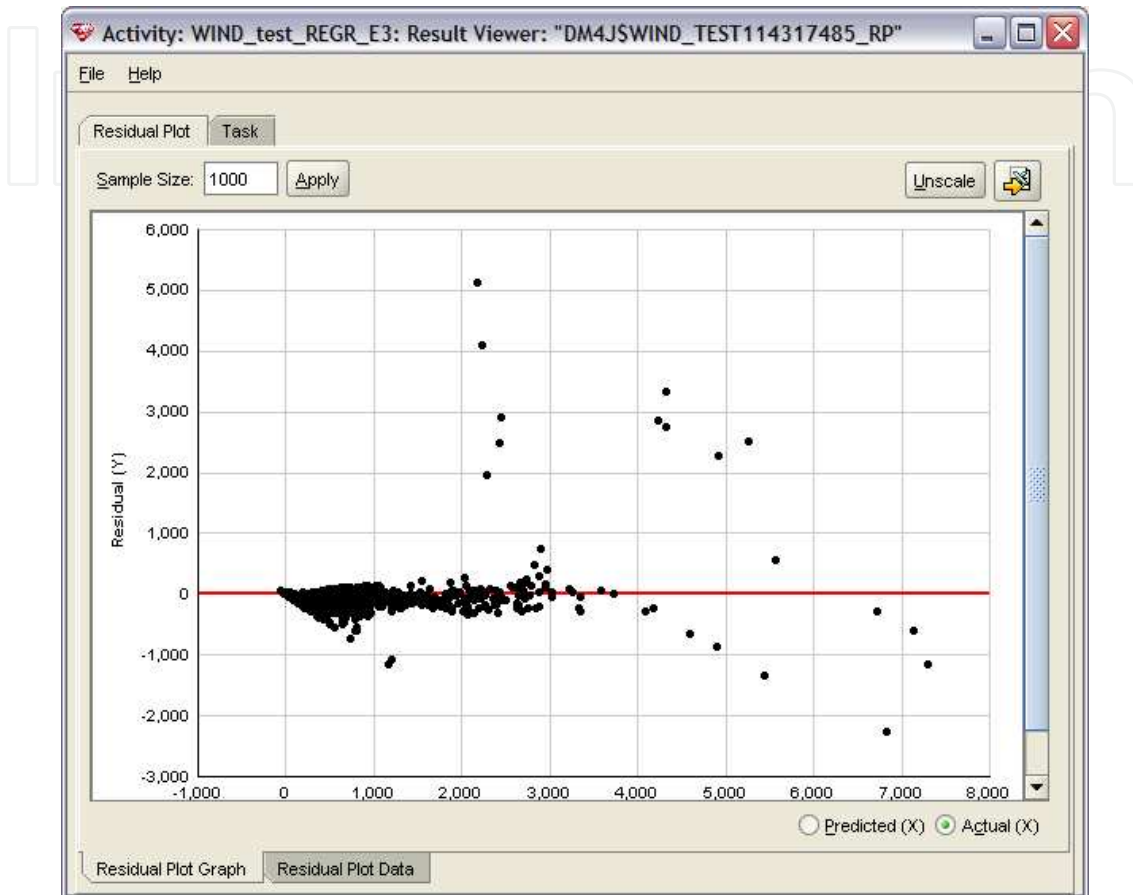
Activity: WIND_test_REGR_E3: Result Viewer: "DM4J$WIND_TEST114317485_RP"

File Help

Residual Plot Task

Sample Size: 1000 Apply

Unscale

6,000
5,000
4,000
3,000
2,000
1,000
0
-1,000
-2,000
-3,000

Residual (Y)

-1,000 0 1,000 2,000 3,000 4,000 5,000 6,000 7,000 8,000

Predicted (X) Actual (X)

Residual Plot Graph Residual Plot Data